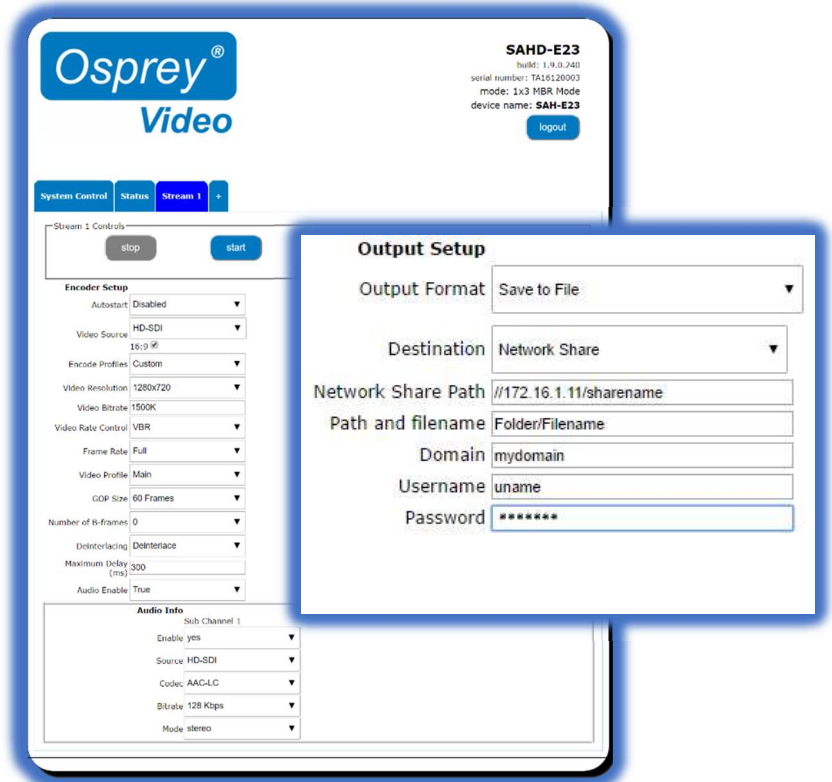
Osprey®
Video

SAHD-E23
build: 1.9.0.240
serial number: TA16120003
mode: 1x3 MBR Mode
device name: SAH-E23
logout

System Control | Status | Stream 1 | +

Stream 1 Controls
stop
start

Encoder Setup
Autostart Disabled
Video Source HD-SDI
16:9
Encode Profiles Custom
Video Resolution 1280x720
Video Bitrate 1500K
Video Rate Control VBR
Frame Rate Full
Video Profile Main
GOP Size 60 Frames
Number of B-frames 0
Deinterlacing Deinterlace
Maximum Delay (ms) 300
Audio Enable True

Audio Info
Sub Channel 1
Enable yes
Source HD-SDI
Codec AAC-LC
Bitrate 128 Kbps
Mode stereo

Output Setup
Output Format Save to File
Destination Network Share
Network Share Path //172.16.1.11/sharename
Path and filename Folder/Filename
Domain mydomain
Username uname
Password *******